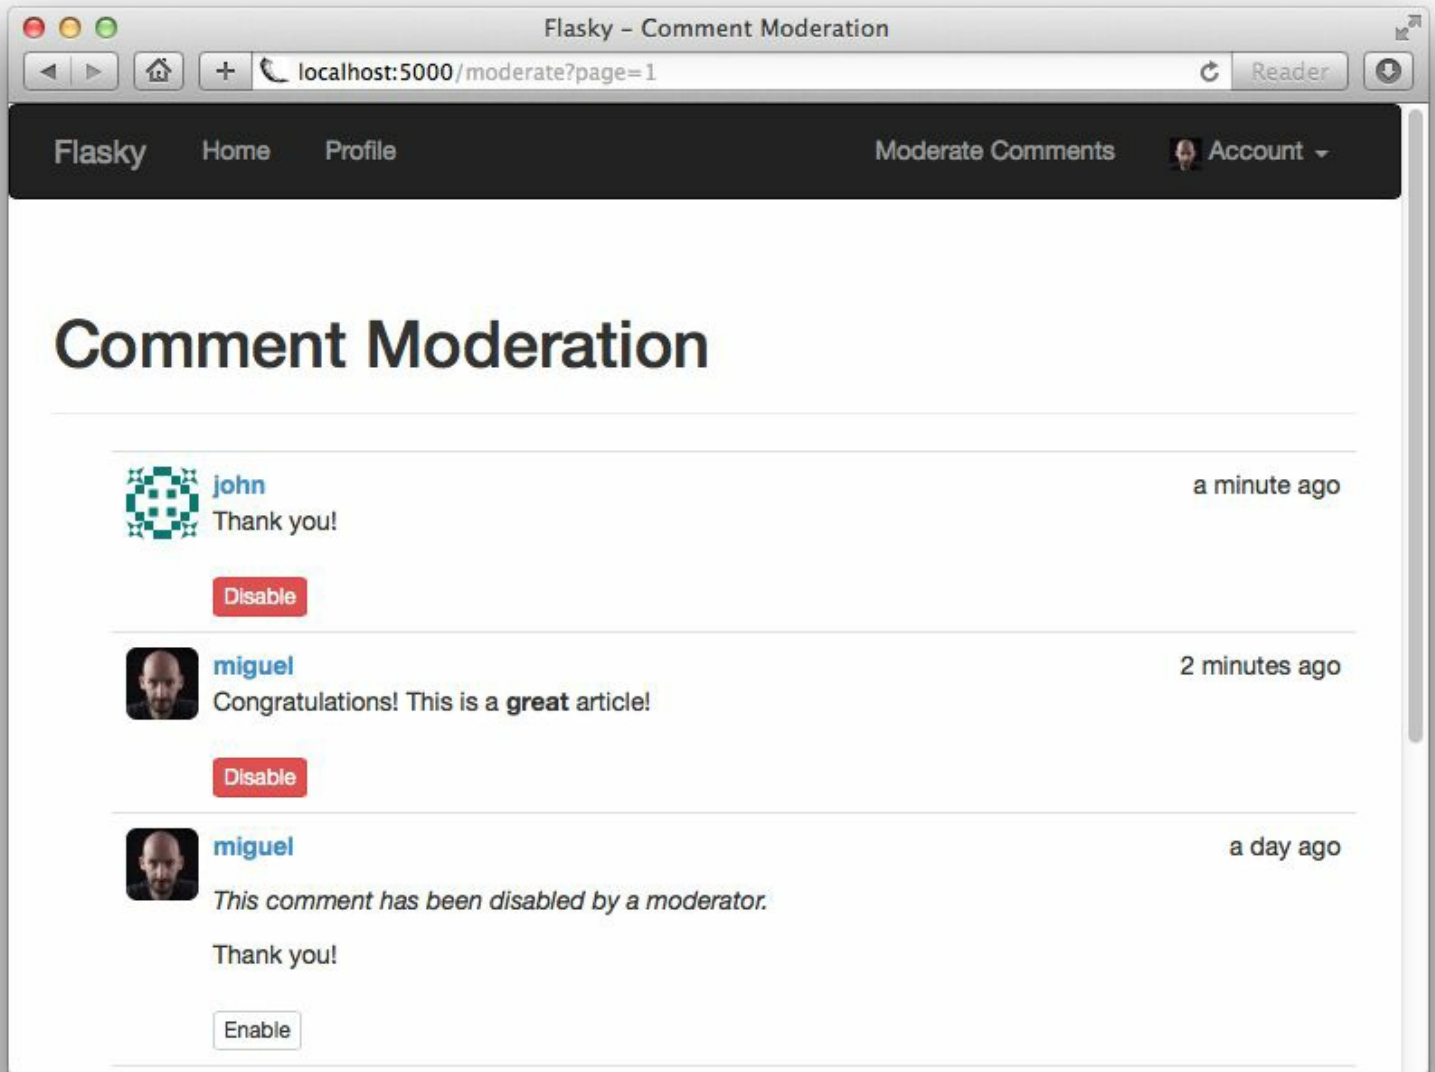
Flasky - Comment Moderation

localhost:5000/moderate?page=1

Reader

Flasky Home Profile Moderate Comments Account

Comment Moderation

john
a minute ago
Thank you!

Disable

miguel
2 minutes ago
Congratulations! This is a **great** article!

Disable

miguel
a day ago
*This comment has been disabled by a moderator.*

Thank you!

Enable